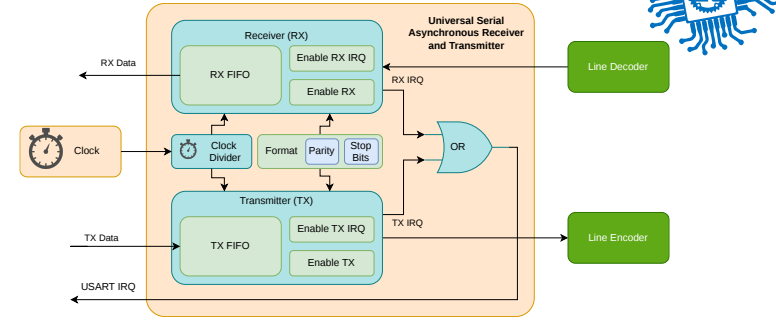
Universal Serial Asynchronous Receiver and Transmitter

Receiver (RX)

RX FIFO

Enable RX IRQ

Enable RX

RX Data

RX IRQ

Line Decoder

Clock

Clock Divider

Format

Parity

Stop Bits

OR

Transmitter (TX)

TX FIFO

Enable TX IRQ

Enable TX

TX Data

TX IRQ

Line Encoder

USART IRQ